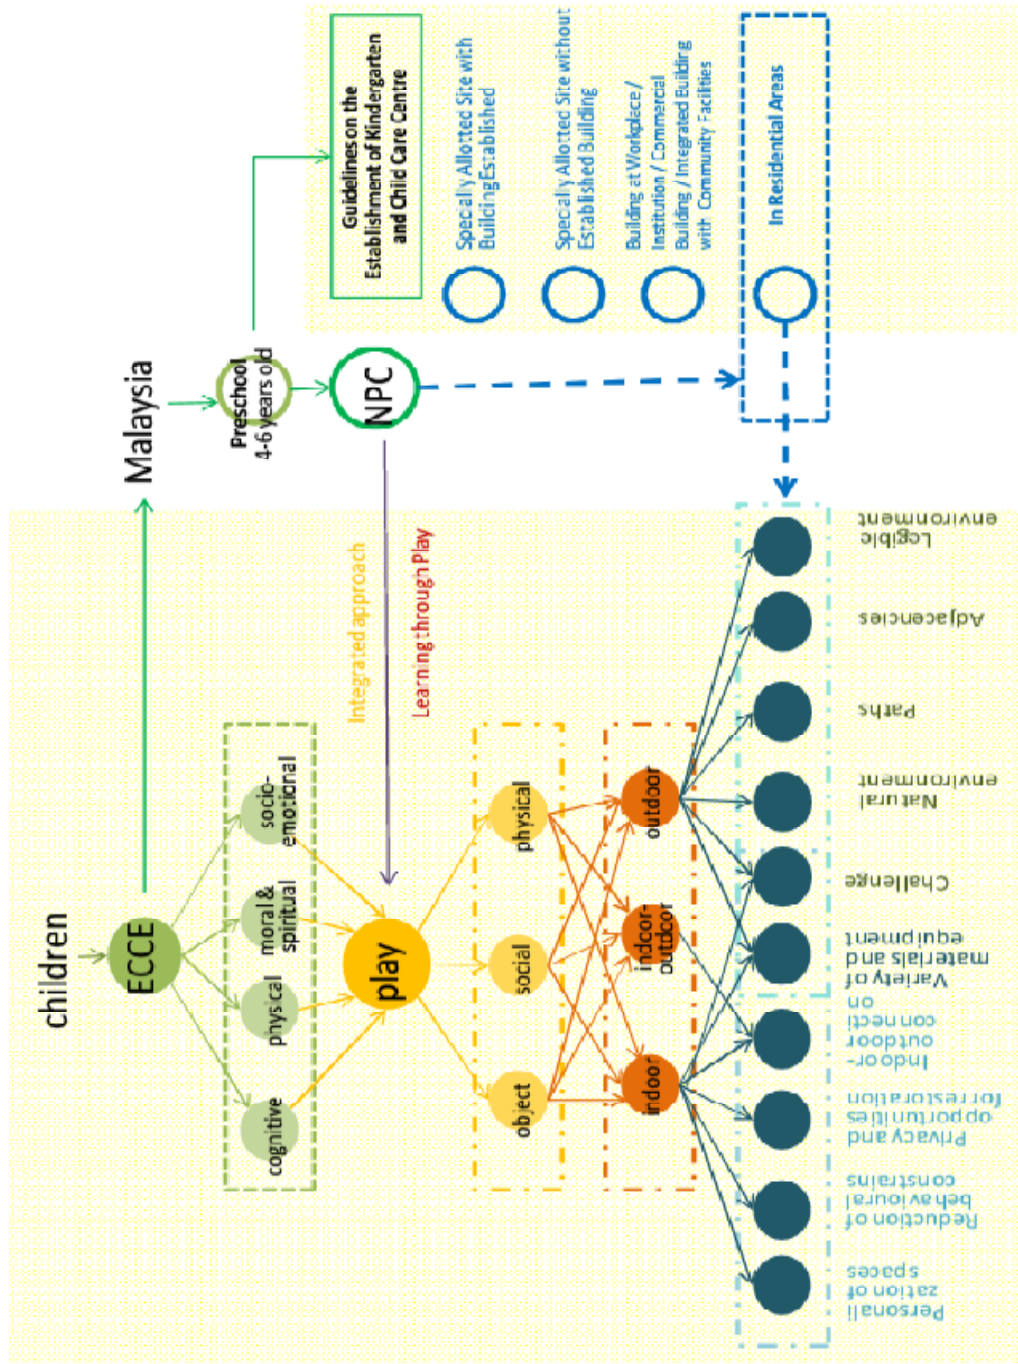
children

ECCE

Malaysia

Preschool 4-6 years old

NPC

Guidelines on the Establishment of Kindergarten and Child Care Centre

Specially Allotted Site with Building Established

Specially Allotted Site without Established Building

Building at Workplace / Institution / Commercial Building / Integrated Building with Community Facilities

In Residential Areas

cognitive

physical

moral & spiritual

socio-emotional

play

Integrated approach

Learning through Play

object

social

physical

indoor

indoor-outdoor

outdoor

Personalization of spaces

Reduction of behavioural constrains

Privacy and opportunities for restoration

Indoor-outdoor connection

Variety of materials and equipment

Challenge

Natural environment

Paths

Adjacencies

Legible environment